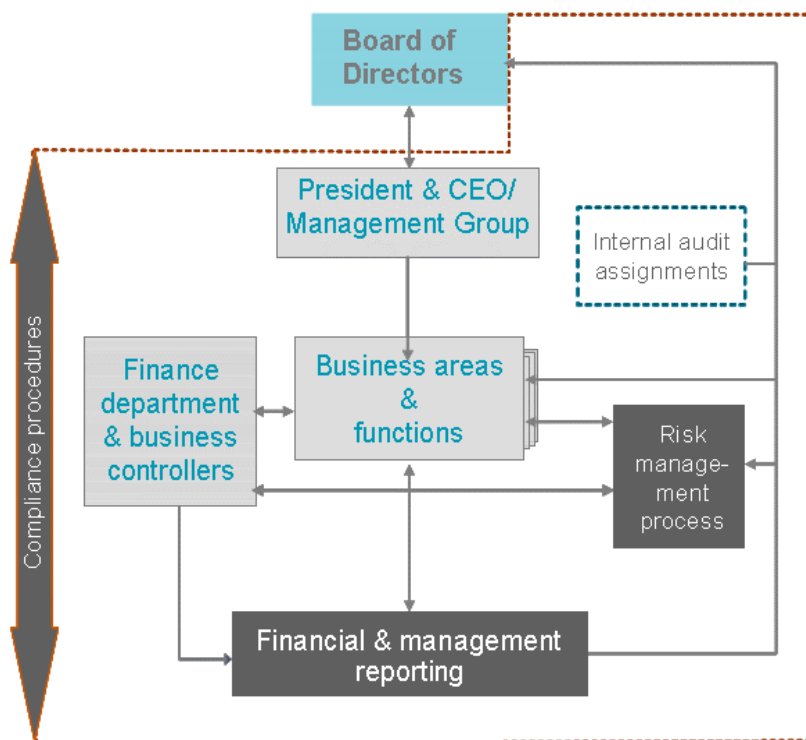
Board of Directors

President & CEO/ Management Group

Internal audit assignments

Compliance procedures

Finance department & business controllers

Business areas & functions

Risk management process

Financial & management reporting